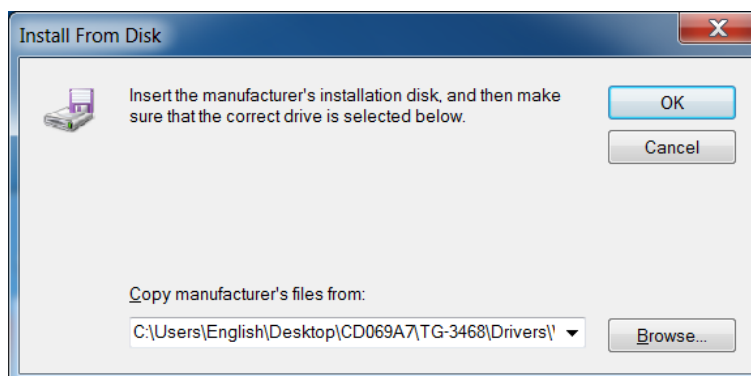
Install From Disk

X

Insert the manufacturer's installation disk, and then make sure that the correct drive is selected below.

OK

Cancel

Copy manufacturer's files from:

C:\Users\English\Desktop\CD069A7\TG-3468\Drivers\

Browse...